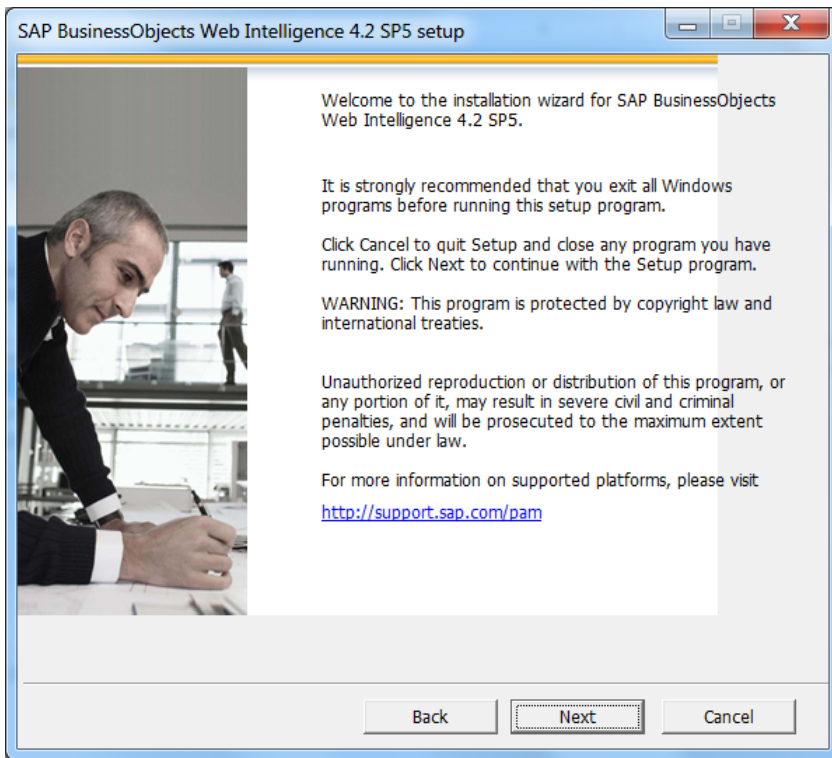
SAP BusinessObjects Web Intelligence 4.2 SP5 setup

Welcome to the installation wizard for SAP BusinessObjects Web Intelligence 4.2 SP5.

It is strongly recommended that you exit all Windows programs before running this setup program.

Click Cancel to quit Setup and close any program you have running. Click Next to continue with the Setup program.

WARNING: This program is protected by copyright law and international treaties.

Unauthorized reproduction or distribution of this program, or any portion of it, may result in severe civil and criminal penalties, and will be prosecuted to the maximum extent possible under law.

For more information on supported platforms, please visit

http://support.sap.com/pam

Back Next Cancel